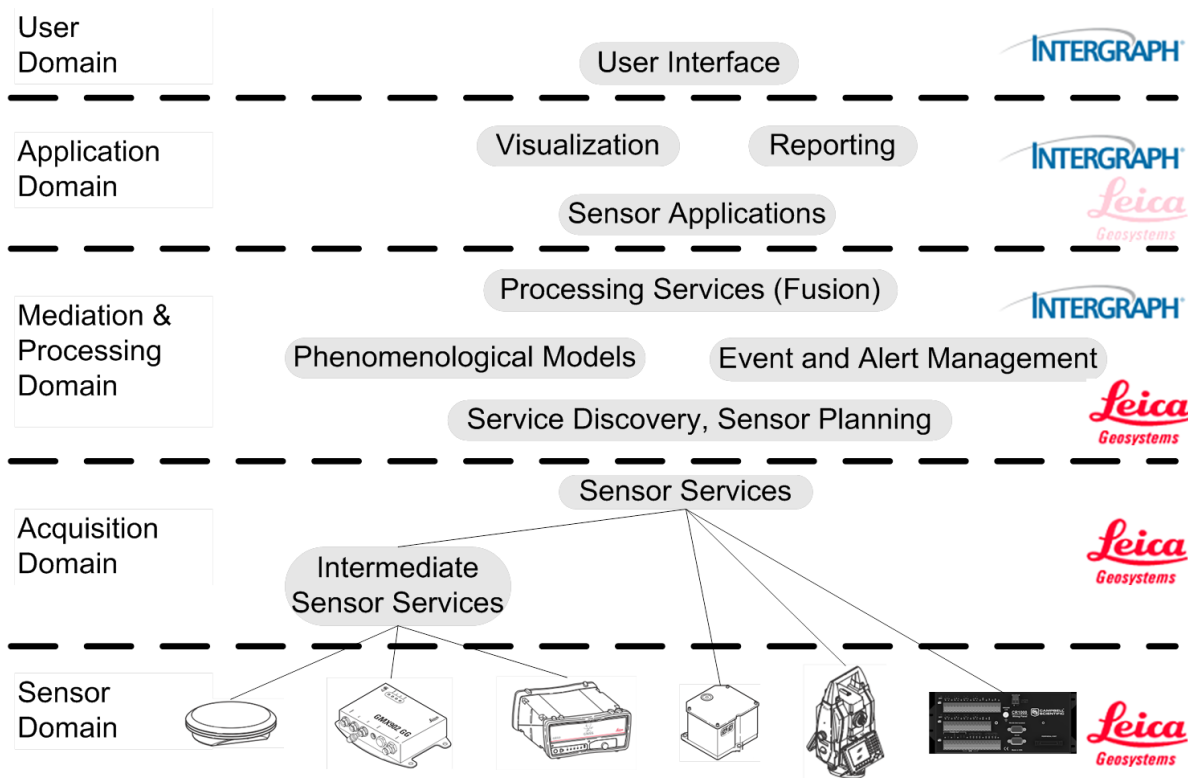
User Domain

User Interface

INTERGRAPH

Application Domain

Visualization

Reporting

Sensor Applications

INTERGRAPH

Leica Geosystems

Mediation & Processing Domain

Processing Services (Fusion)

Phenomenological Models

Event and Alert Management

Service Discovery, Sensor Planning

INTERGRAPH

Leica Geosystems

Acquisition Domain

Sensor Services

Intermediate Sensor Services

Leica Geosystems

Sensor Domain

GMX902 GG

Leica Geosystems